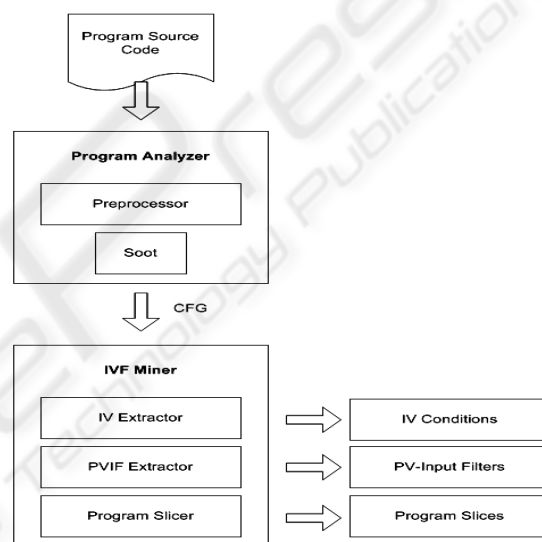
Program Source Code

Program Analyzer

Preprocessor

Soot

CFG

IVF Miner

IV Extractor

IV Conditions

PVIF Extractor

PV-Input Filters

Program Slicer

Program Slices

SciTePress Science and Technology Publications